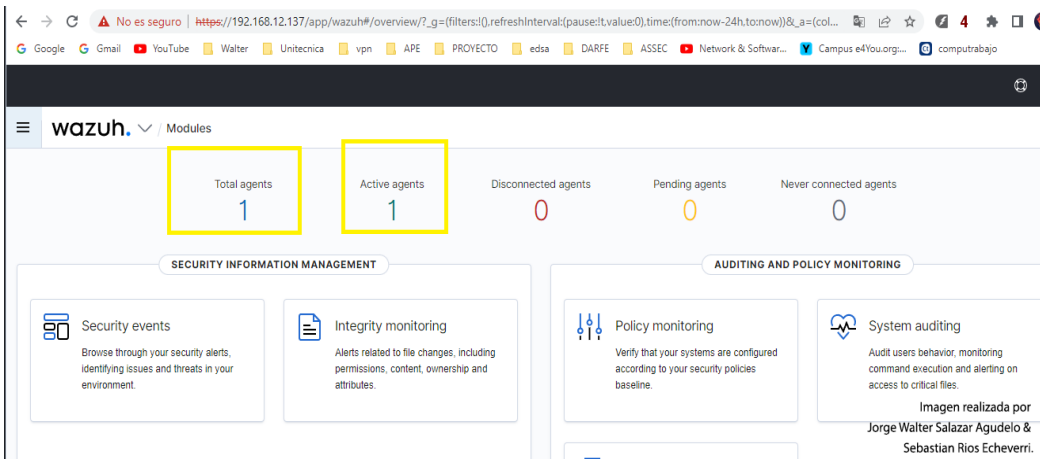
No es seguro | https://192.168.12.137/app/wazuh#/overview/?_g=(filters:!(),refreshInterval:(pause:!t,value:0),time:(from:now-24h,to:now))&_a=(col...

4

Google Gmail YouTube Walter Unitecnica vpn APE PROYECTO edsa DARFE ASSEC Network & Softwar... Campus e4You.org:... computrabajo

wazuh. / Modules

Total agents
1

Active agents
1

Disconnected agents
0

Pending agents
0

Never connected agents
0

SECURITY INFORMATION MANAGEMENT

AUDITING AND POLICY MONITORING

Security events
Browse through your security alerts, identifying issues and threats in your environment.

Integrity monitoring
Alerts related to file changes, including permissions, content, ownership and attributes.

Policy monitoring
Verify that your systems are configured according to your security policies baseline.

System auditing
Audit users behavior, monitoring command execution and alerting on access to critical files.

Imagen realizada por
Jorge Walter Salazar Agudelo &
Sebastian Rios Echeverri.